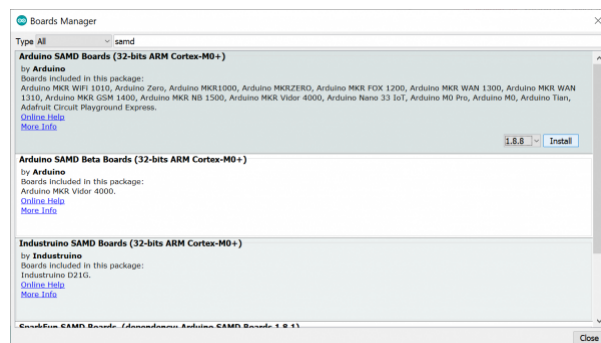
Boards Manager

Type All samd

Arduino SAMD Boards (32-bits ARM Cortex-M0+)
by Arduino
Boards included in this package:
Arduino MKR WiFi 1010, Arduino Zero, Arduino MKR1000, Arduino MKRZERO, Arduino MKR FOX 1200, Arduino MKR WAN 1300, Arduino MKR WAN 1310, Arduino MKR GSM 1400, Arduino MKR NB 1500, Arduino MKR Vidor 4000, Arduino Nano 33 IoT, Arduino M0 Pro, Arduino M0, Arduino Tian, Adafruit Circuit Playground Express.
Online Help
More Info

1.8.8 Install

Arduino SAMD Beta Boards (32-bits ARM Cortex-M0+)
by Arduino
Boards included in this package:
Arduino MKR Vidor 4000.
Online Help
More Info

Industruino SAMD Boards (32-bits ARM Cortex-M0+)
by Industruino
Boards included in this package:
Industruino D21G.
Online Help
More Info

SparkFun SAMD Boards (dependency: Arduino SAMD Boards 1.8.1)

Close